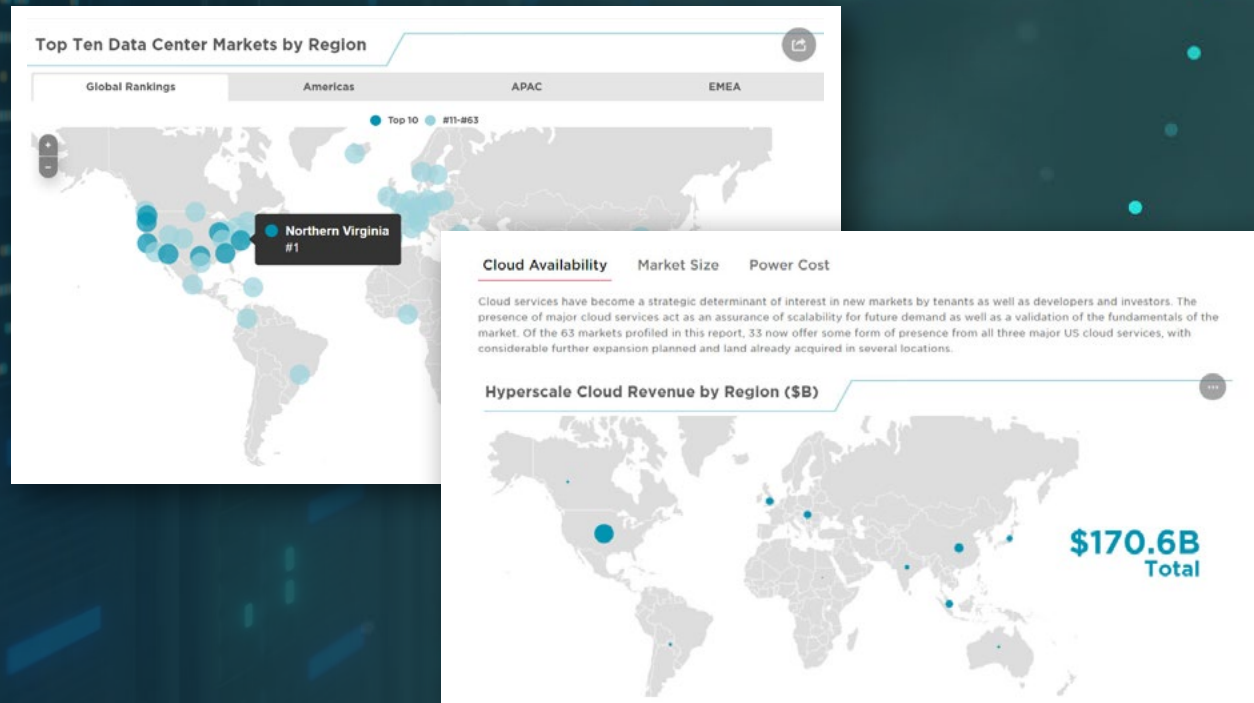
Top Ten Data Center Markets by Region

Global Rankings | Americas | APAC | EMEA

Top 10 #11-#63

+
-

Northern Virginia
#1

Cloud Availability Market Size Power Cost

Cloud services have become a strategic determinant of interest in new markets by tenants as well as developers and investors. The presence of major cloud services act as an assurance of scalability for future demand as well as a validation of the fundamentals of the market. Of the 63 markets profiled in this report, 33 now offer some form of presence from all three major US cloud services, with considerable further expansion planned and land already acquired in several locations.

Hyperscale Cloud Revenue by Region ($B)

$170.6B
Total